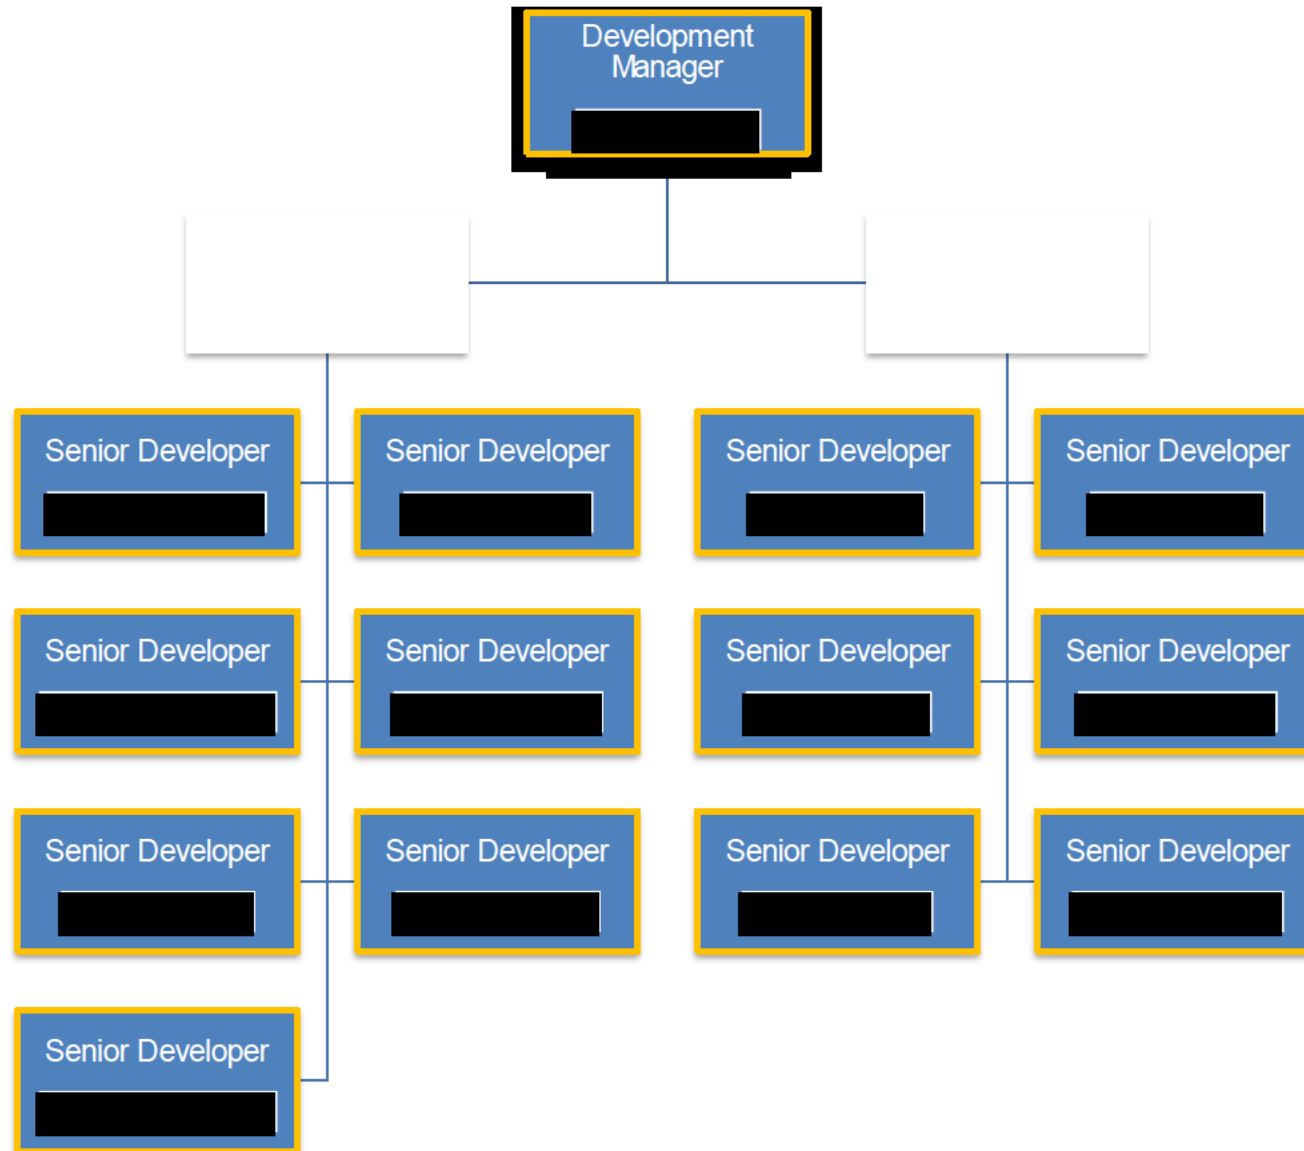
Development Manager

Senior Developer

Senior Developer

Senior Developer

Senior Developer

Senior Developer

Senior Developer

Senior Developer

Senior Developer

Senior Developer

Senior Developer

Senior Developer

Senior Developer

Senior Developer